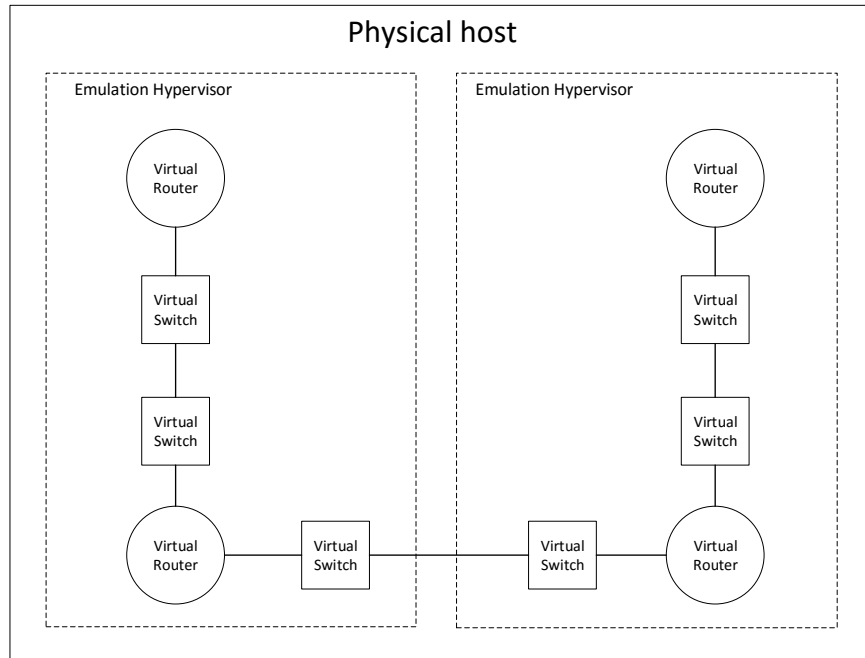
Physical host

Emulation Hypervisor

Virtual Router

Virtual Switch

Virtual Switch

Virtual Router

Virtual Switch

Emulation Hypervisor

Virtual Router

Virtual Switch

Virtual Switch

Virtual Switch

Virtual Router